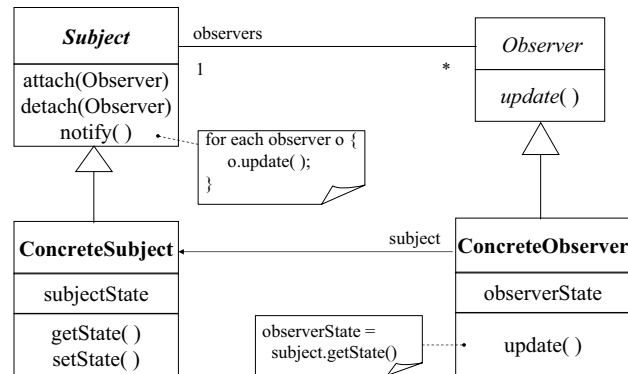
Subject

attach(Observer)
detach(Observer)
notify( )

observers

1

*

Observer

update( )

for each observer o {
o.update( );
}

ConcreteSubject

subjectState

getState( )
setState( )

subject

ConcreteObserver

observerState

observerState =
subject.getState()

update( )